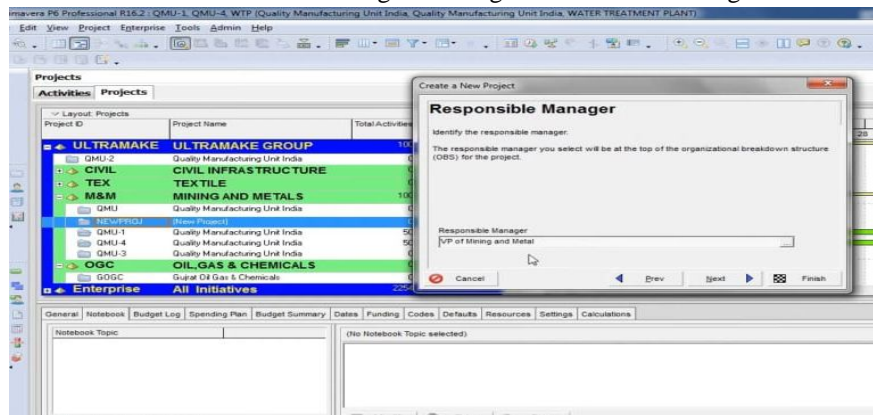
imavera P6 Professional R16.2 : QMU-3, QMU-4, WTP (Quality Manufacturing Unit India, Quality Manufacturing Unit India, WATER TREATMENT PLANT)

Edit View Project Enterprise Tools Admin Help

Projects

Activities Projects

Layout: Projects

| Project ID | Project Name | Total Activities |
|---|---|---|
| ULTRAMAKE | ULTRAMAKE GROUP | 10 |
| QMU-2 | Quality Manufacturing Unit India | |
| CIVIL | CIVIL INFRASTRUCTURE | |
| TEX | TEXTILE | |
| M&M | MINING AND METALS | 10 |
| QMU | Quality Manufacturing Unit India | |
| NEWPROJ | [New Project] | |
| QMU-1 | Quality Manufacturing Unit India | 5 |
| QMU-4 | Quality Manufacturing Unit India | 5 |
| QMU-3 | Quality Manufacturing Unit India | |
| OGC | OIL,GAS & CHEMICALS | |
| GOGC | Gujrat Oil Gas & Chemicals | |
| Enterprise | All Initiatives | 22 |

Create a New Project

Responsible Manager

Identify the responsible manager.

The responsible manager you select will be at the top of the organizational breakdown structure (OBS) for the project.

Responsible Manager

VP of Mining and Metal

Cancel Prev Next Finish

General Notebook Budget Log Spending Plan Budget Summary Dates Funding Codes Defaults Resources Settings Calculations

Notebook Topic

(No Notebook Topic selected)